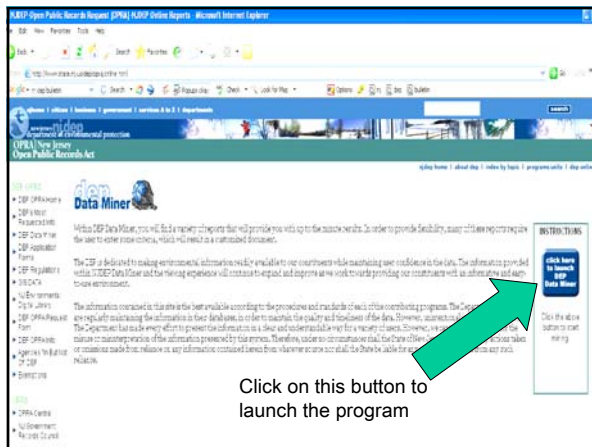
NJDEP Open Public Records Request (OPRA) NJDEP Online Reports - Microsoft Internet Explorer

File Edit View Favorites Tools Help

Back Search Favorites

njhome | citizen | business | government | services A to Z | departments

search

njdep
department of environmental protection

OPRA | New Jersey
Open Public Records Act

njdep home | about dep | index by topic | programs/units | dep online

dep
Data Miner

Within DEP Data Miner, you will find a variety of reports that will provide you with up to the minute results. In order to provide flexibility, many of these reports require the user to enter some criteria, which will result in a customized document.

The DEP is dedicated to making environmental information readily available to our constituents while maintaining user confidence in the data. The information provided within NJDEP Data Miner and the viewing experience will continue to expand and improve as we work towards providing our constituents with an informative and easy-to-use environment.

The information contained in this site is the best available according to the procedures and standards of each of the contributing programs. The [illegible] are regularly maintaining the information in their databases in order to maintain the quality and timeliness of the data. However, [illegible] The Department has made every effort to present the information in a clear and understandable way for a variety of users. However, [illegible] misuse or misinterpretation of the information presented by this system. Therefore, under no circumstances shall the State of New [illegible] or omissions made from reliance on any information contained herein from whatever source nor shall the State be liable for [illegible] reliance.

INSTRUCTIONS

click here to launch DEP Data Miner

Click the above button to start mining.

Click on this button to launch the program

DEP OPRA Home
DEP's Most Requested Info
DEP Data Miner
DEP Application Forms
DEP Regulations
GIS DATA
NJ Environmental Digital Library
DEP OPRA Request Form
DEP OPRA FAQs
Agencies Not Part of DEP
Exemptions

OPRA Central
NJ Government Records Council